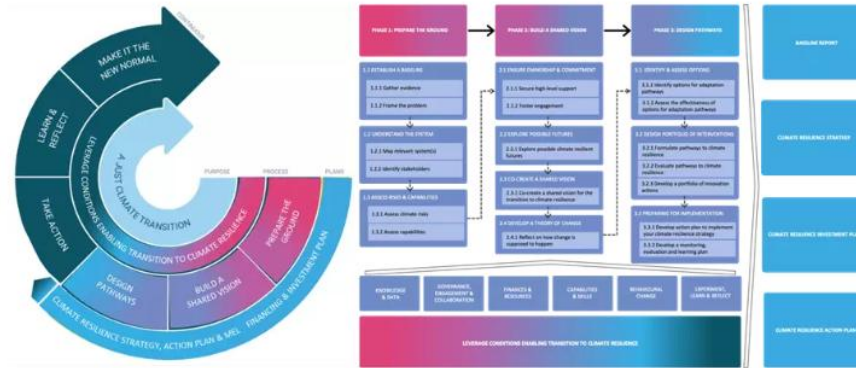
CONTINUOUS

MAKE IT THE NEW NORMAL

LEARN & REFLECT

TAKE ACTION

LEVERAGE CONDITIONS ENABLING TRANSITION TO CLIMATE RESILIENCE

A JUST CLIMATE TRANSITION

PURPOSE

PROCESS

PLANS

PREPARE THE GROUND

BUILD A SHARED VISION

DESIGN PATHWAYS

FINANCING & INVESTMENT PLAN

CLIMATE RESILIENCE STRATEGY, ACTION PLAN & MEL

PHASE 1: PREPARE THE GROUND

PHASE 2: BUILD A SHARED VISION

PHASE 3: DESIGN PATHWAYS

1.1 ESTABLISH A BASELINE

1.1.1 Gather evidence

1.1.2 Frame the problem

1.2 UNDERSTAND THE SYSTEM

1.2.1 Map relevant system(s)

1.2.2 Identify stakeholders

1.3 ASSESS RISKS & CAPABILITIES

1.3.1 Assess climate risks

1.3.2 Assess capabilities

2.1 ENSURE OWNERSHIP & COMMITMENT

2.1.1 Secure high-level support

2.1.2 Foster engagement

2.2 EXPLORE POSSIBLE FUTURES

2.2.1 Explore possible climate resilient futures

2.3 CO-CREATE A SHARED VISION

2.3.1 Co-create a shared vision for the transition to climate resilience

2.4 DEVELOP A THEORY OF CHANGE

2.4.1 Reflect on how change is supposed to happen

3.1 IDENTIFY & ASSESS OPTIONS

3.1.1 Identify options for adaptation pathways

3.1.2 Assess the effectiveness of options for adaptation pathways

3.2 DESIGN PORTFOLIO OF INTERVENTIONS

3.2.1 Formulate pathways to climate resilience

3.2.2 Evaluate pathways to climate resilience

3.2.3 Develop a portfolio of innovation actions

3.3 PREPARING FOR IMPLEMENTATION

3.3.1 Develop action plan to implement your climate resilience strategy

3.3.2 Develop a monitoring, evaluation and learning plan

BASELINE REPORT

CLIMATE RESILIENCE STRATEGY

CLIMATE RESILIENCE INVESTMENT PLA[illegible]

CLIMATE RESILIENCE ACTION PLA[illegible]

KNOWLEDGE & DATA

GOVERNANCE, ENGAGEMENT & COLLABORATION

FINANCES & RESOURCES

CAPABILITIES & SKILLS

BEHAVIOURAL CHANGE

EXPERIMENT, LEARN & REFLECT

LEVERAGE CONDITIONS ENABLING TRANSITION TO CLIMATE RESILIENCE